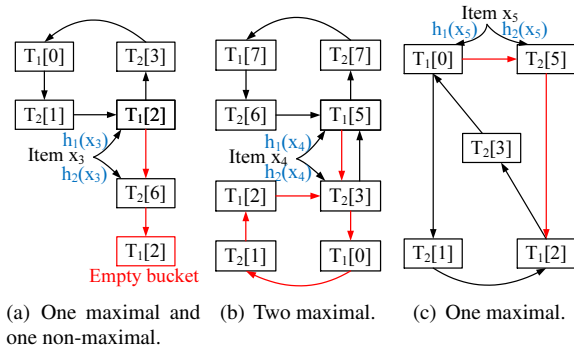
$T_1[0]$ $T_2[3]$
$T_2[1]$ $T_1[2]$
$h_1(x_3)$
Item $x_3$
$h_2(x_3)$
$T_2[6]$
$T_1[2]$
Empty bucket

$T_1[7]$ $T_2[7]$
$T_2[6]$ $T_1[5]$
$h_1(x_4)$
Item $x_4$
$h_2(x_4)$
$T_1[2]$ $T_2[3]$
$T_2[1]$ $T_1[0]$

Item $x_5$
$h_1(x_5)$ $h_2(x_5)$
$T_1[0]$ $T_2[5]$
$T_2[3]$
$T_2[1]$ $T_1[2]$

(a) One maximal and one non-maximal.

(b) Two maximal.

(c) One maximal.